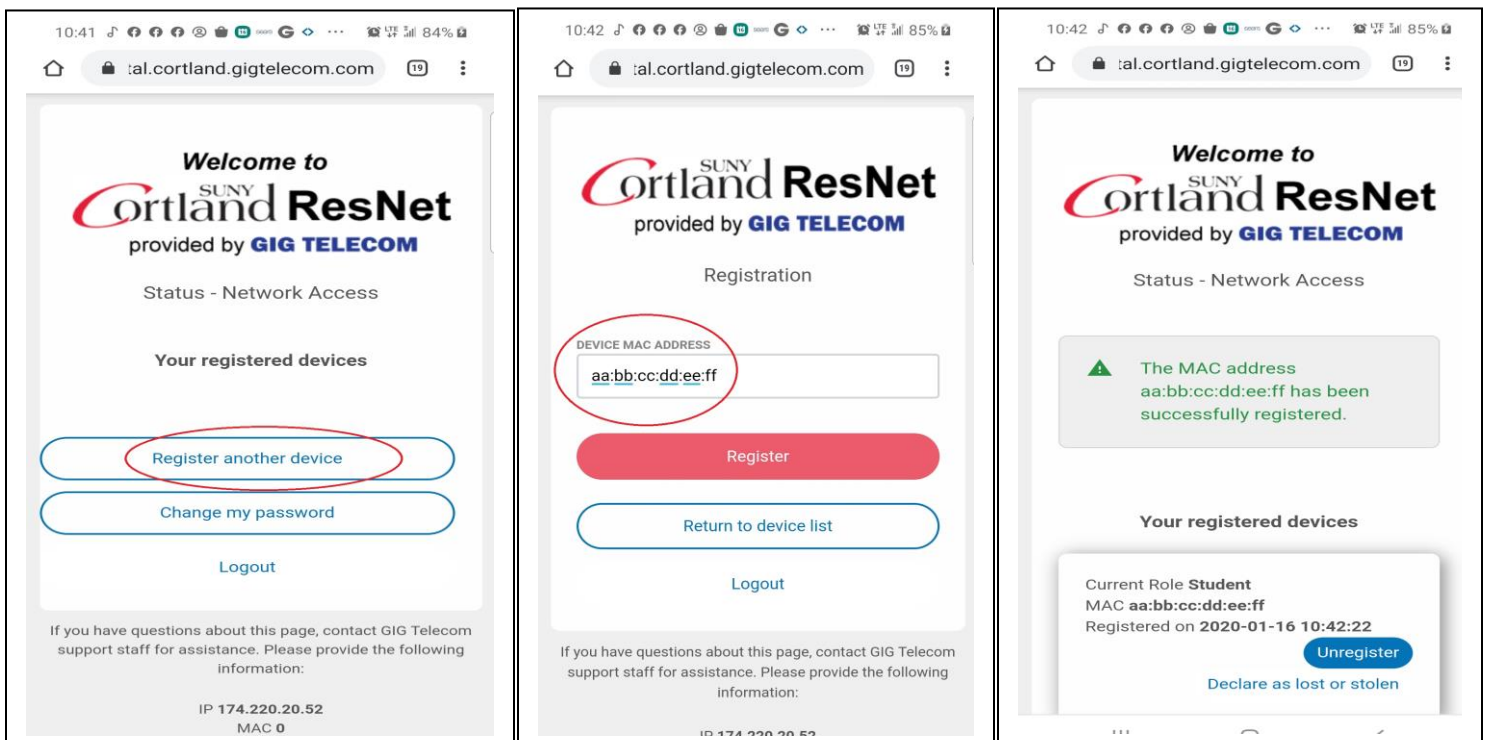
10:41 84%

tal.cortland.gigtelecom.com 19

Welcome to
SUNY Cortland ResNet
provided by GIG TELECOM

Status - Network Access

Your registered devices

Register another device

Change my password

Logout

If you have questions about this page, contact GIG Telecom support staff for assistance. Please provide the following information:

IP 174.220.20.52
MAC 0

10:42 85%

tal.cortland.gigtelecom.com 19

SUNY Cortland ResNet
provided by GIG TELECOM

Registration

DEVICE MAC ADDRESS
aa:bb:cc:dd:ee:ff

Register

Return to device list

Logout

If you have questions about this page, contact GIG Telecom support staff for assistance. Please provide the following information:

IP 174.220.20.52

10:42 85%

tal.cortland.gigtelecom.com 19

Welcome to
SUNY Cortland ResNet
provided by GIG TELECOM

Status - Network Access

The MAC address aa:bb:cc:dd:ee:ff has been successfully registered.

Your registered devices

Current Role Student
MAC aa:bb:cc:dd:ee:ff
Registered on 2020-01-16 10:42:22
Unregister
Declare as lost or stolen